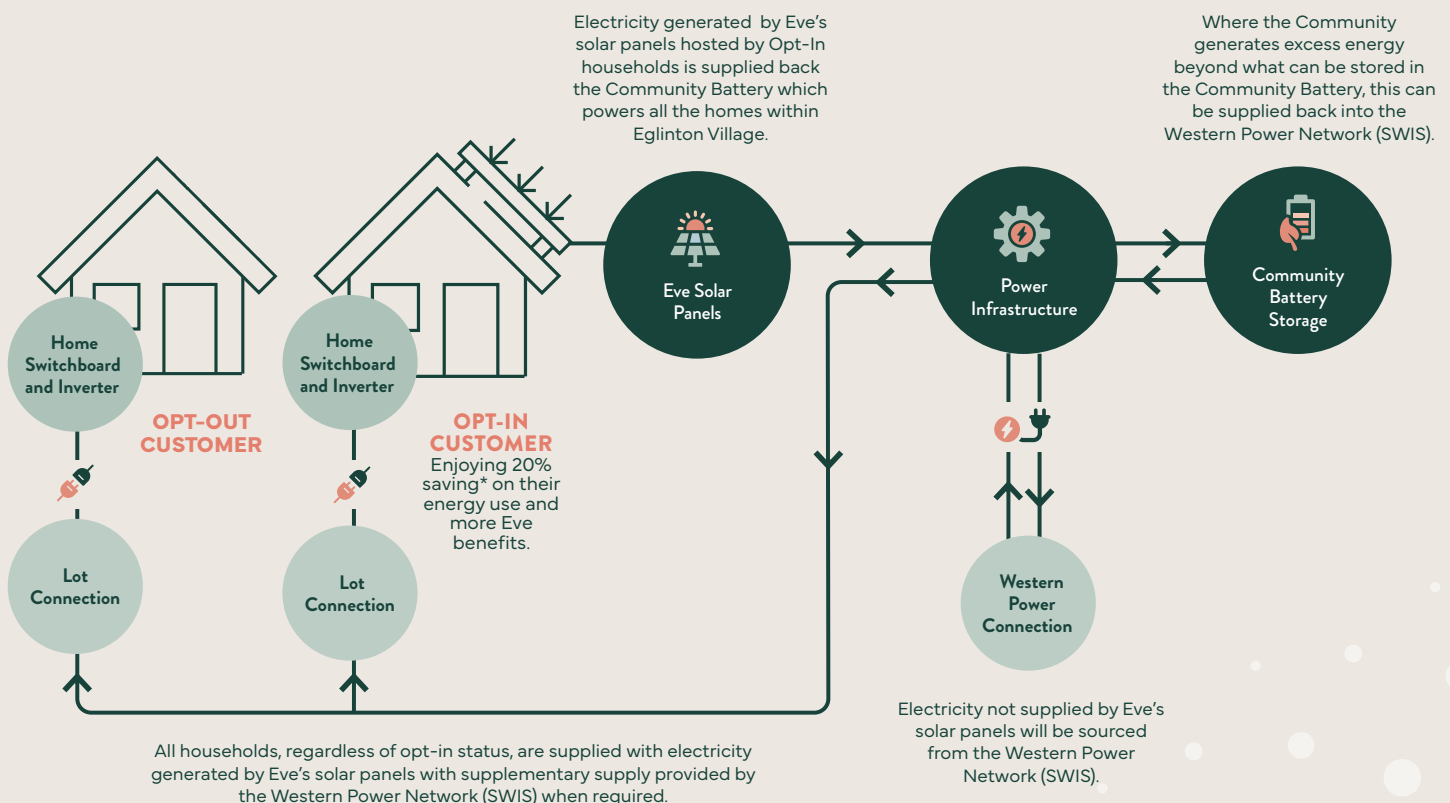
Electricity generated by Eve's solar panels hosted by Opt-In households is supplied back the Community Battery which powers all the homes within Eglinton Village.

Where the Community generates excess energy beyond what can be stored in the Community Battery, this can be supplied back into the Western Power Network (SWIS).

Eve Solar Panels

Power Infrastructure

Community Battery Storage

Home Switchboard and Inverter

OPT-OUT CUSTOMER

Home Switchboard and Inverter

OPT-IN CUSTOMER
Enjoying 20% saving* on their energy use and more Eve benefits.

Lot Connection

Lot Connection

Western Power Connection

Electricity not supplied by Eve's solar panels will be sourced from the Western Power Network (SWIS).

All households, regardless of opt-in status, are supplied with electricity generated by Eve's solar panels with supplementary supply provided by the Western Power Network (SWIS) when required.